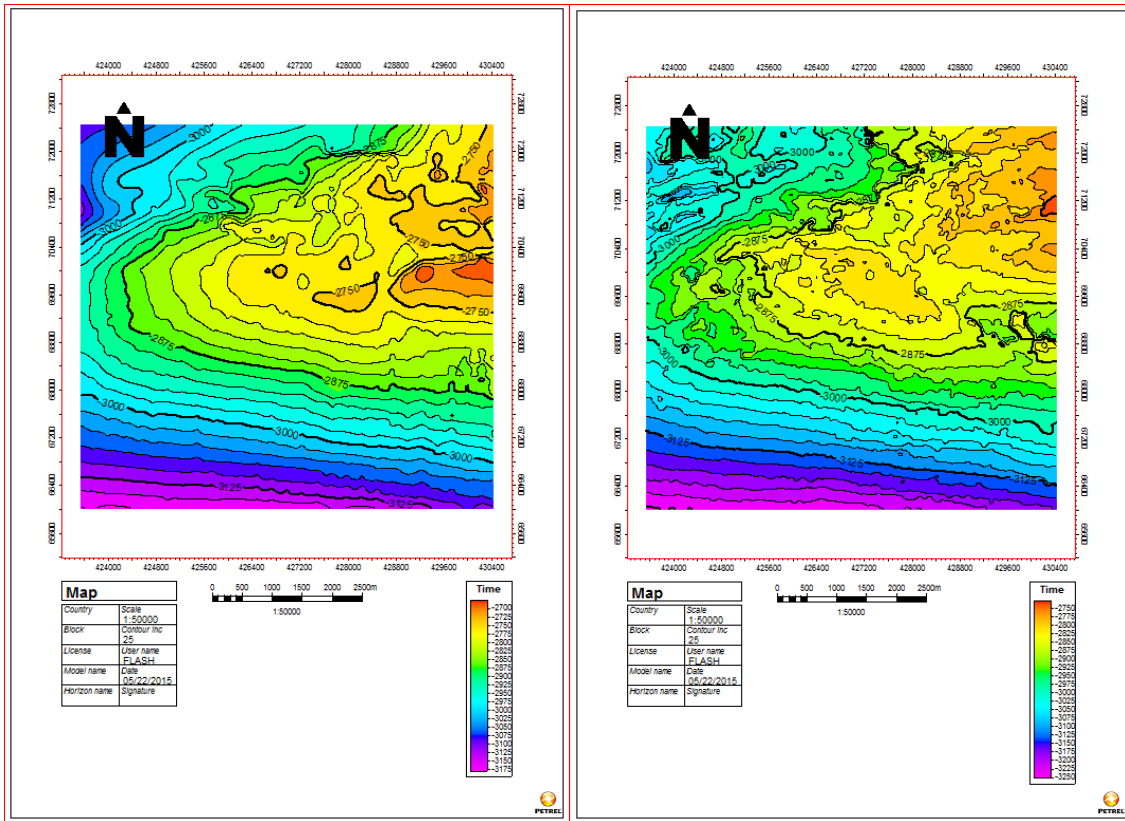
424000 424800 425600 426400 427200 428000 428800 429600 430400

72000 71200 70400 69600 68800 68000 67200 66400 65600

N

3000
2875
2750
2750
2750
2750
2875
2875
3000
3000
3000
3125
3125

Map

| Country | Scale 1:50000 |
|---|---|
| Block | Contour inc 25 |
| License | User name FLASH |
| Model name | Date 05/22/2015 |
| Horizon name | Signature |

0 500 1000 1500 2000 2500m
1:50000

Time
-2700 -2725 -2750 -2775 -2800 -2825 -2850 -2875 -2900 -2925 -2950 -2975 -3000 -3025 -3050 -3075 -3100 -3125 -3150 -3175

PETREL

424000 424800 425600 426400 427200 428000 428800 429600 430400

72000 71200 70400 69600 68800 68000 67200 66400 65600

N

3000
2875
3000
2875
2875
2875
3000
3000
3000
3125
3125
3125

Map

| Country | Scale 1:50000 |
|---|---|
| Block | Contour inc 25 |
| License | User name FLASH |
| Model name | Date 05/22/2015 |
| Horizon name | Signature |

0 500 1000 1500 2000 2500m
1:50000

Time
-2750 -2775 -2800 -2825 -2850 -2875 -2900 -2925 -2950 -2975 -3000 -3025 -3050 -3075 -3100 -3125 -3150 -3175 -3200 -3225 -3250

PETREL